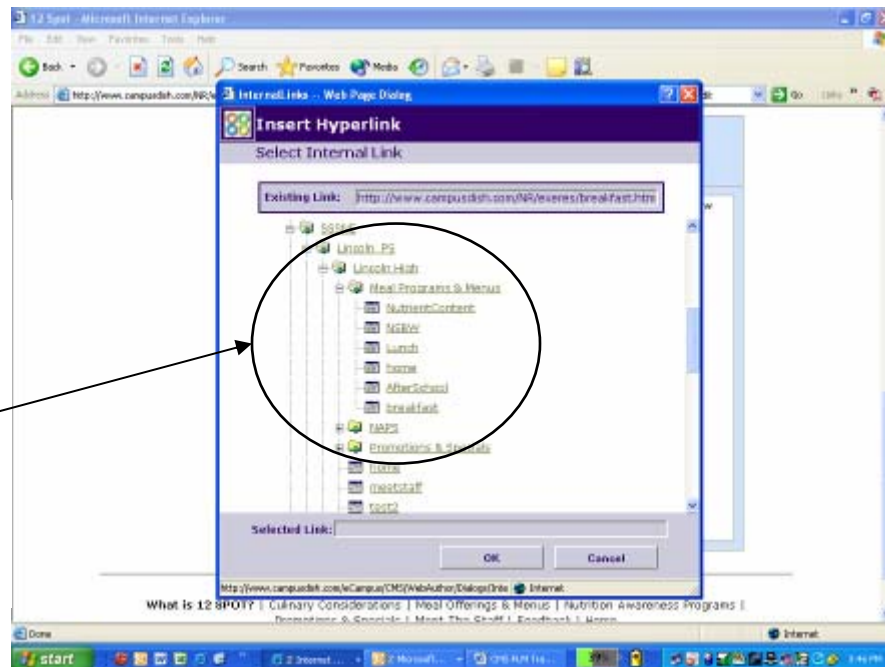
12 Spot - Microsoft Internet Explorer

File Edit View Favorites Tools Help

Back Search Favorites Media

Address http://www.campusdish.com/NR/

Go Links

Internal Links -- Web Page Dialog

Insert Hyperlink

Select Internal Link

Existing Link: http://www.campusdish.com/NR/exeres/breakfast.htm

SSSMS

Lincoln_PS

Lincoln High

Meal Programs & Menus

NutrientContent

NSBW

Lunch

home

AfterSchool

breakfast

NAPS

Promotions & Specials

home

meetstaff

test2

Selected Link:

OK

Cancel

http://www.campusdish.com/eCampus/CMS/WebAuthor/Dialogs/Inte Internet

What is 12 SPOT? | Culinary Considerations | Meal Offerings & Menus | Nutrition Awareness Programs | Promotions & Specials | Meet The Staff | Feedback | Home

Done

Internet

start